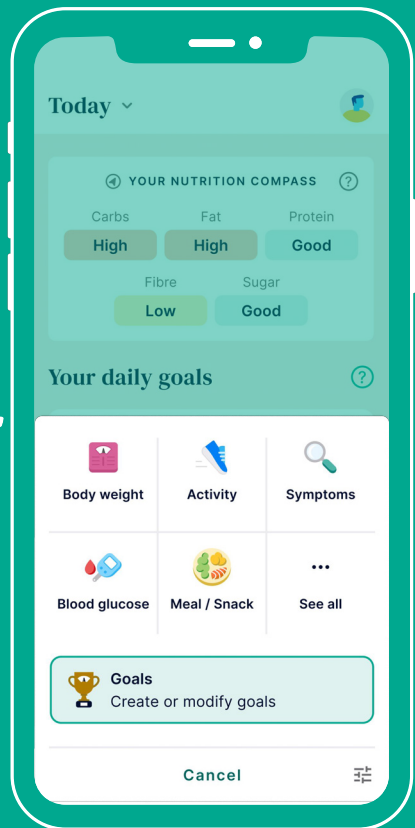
Today

YOUR NUTRITION COMPASS

| Carbs | Fat | Protein |
|---|---|---|
| High | High | Good |

| Fibre | Sugar |
|---|---|
| Low | Good |

Your daily goals

Body weight
Activity
Symptoms
Blood glucose
Meal / Snack
See all

Goals
Create or modify goals

Cancel